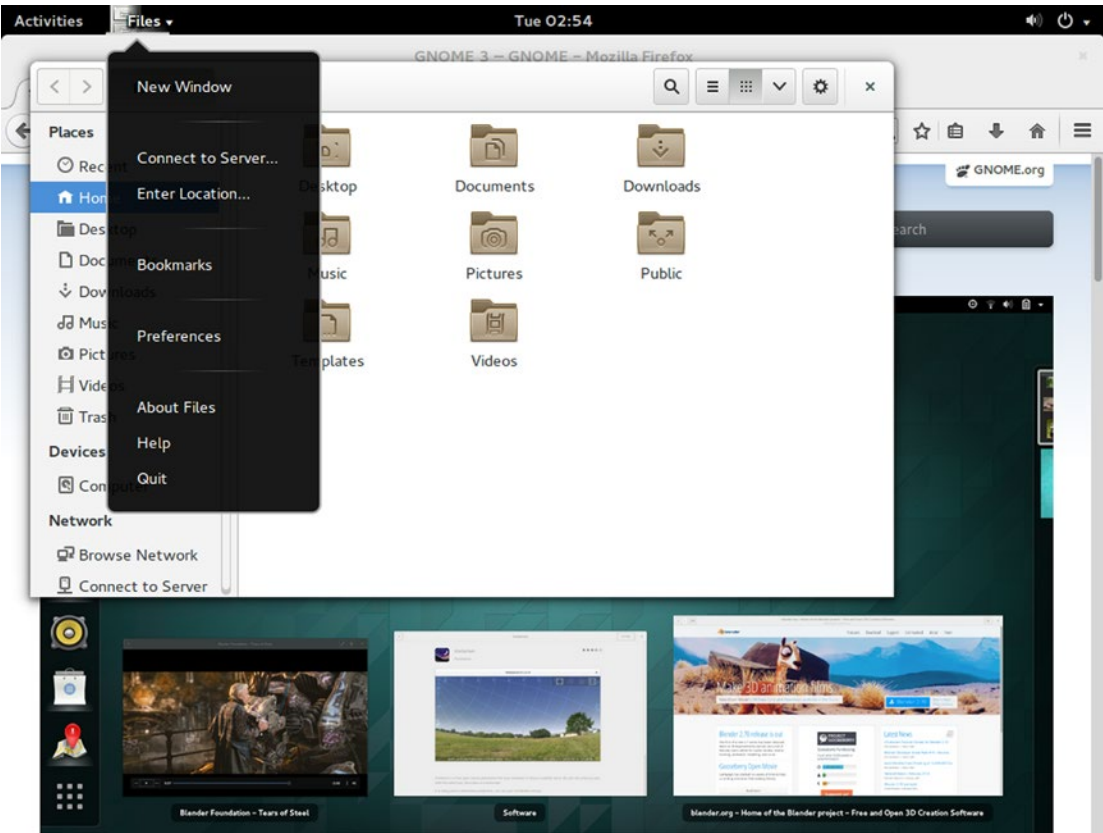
Activities Files ▾ Tue 02:54

GNOME 3 – GNOME – Mozilla Firefox

New Window

Connect to Server...
Enter Location...

Bookmarks

Preferences

About Files
Help
Quit

Places
Rec
Hom
Des
Doc
Dow
Mus
Pict
Vide
Tras
Devices
Comp
Network
Browse Network
Connect to Server

Desktop
Documents
Downloads
Music
Pictures
Public
Templates
Videos

GNOME.org
earch

Blender Foundation – Tears of Steel
Software
blender.org – Home of the Blender project – Free and Open 3D Creation Software